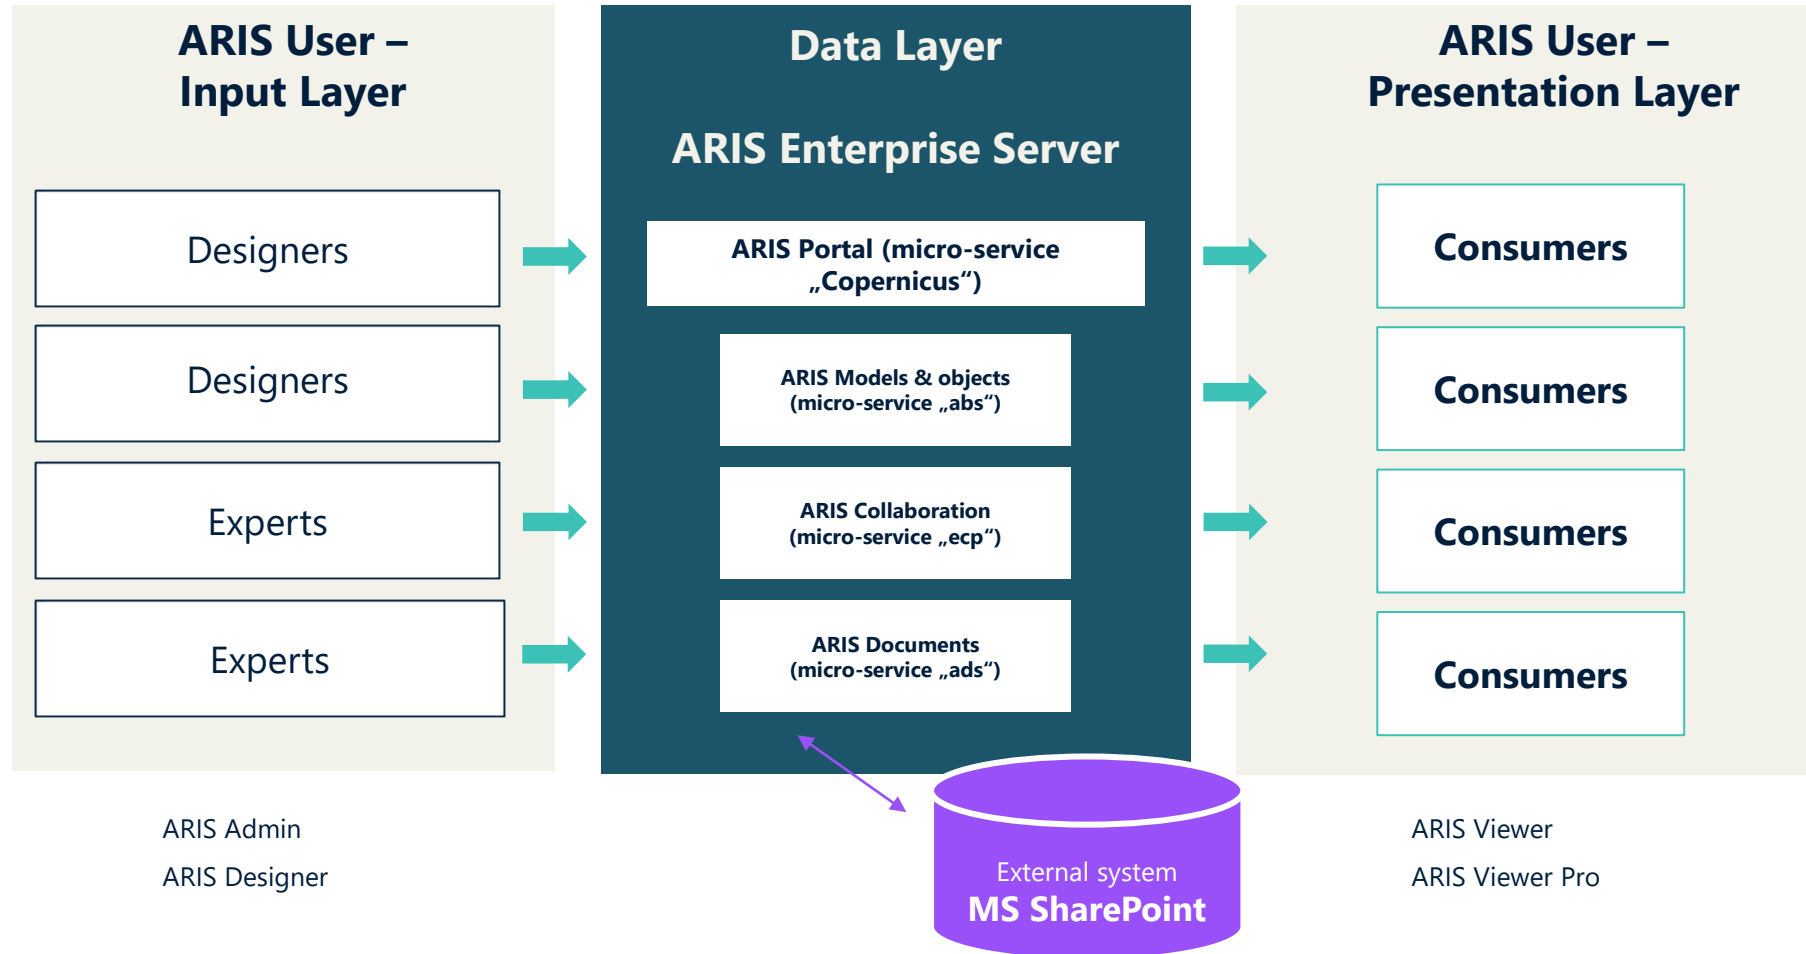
ARIS User – Input Layer

Designers

Designers

Experts

Experts

ARIS Admin

ARIS Designer

Data Layer

ARIS Enterprise Server

ARIS Portal (micro-service „Copernicus“)

ARIS Models & objects (micro-service „abs“)

ARIS Collaboration (micro-service „ecp“)

ARIS Documents (micro-service „ads“)

External system
MS SharePoint

ARIS User – Presentation Layer

Consumers

Consumers

Consumers

Consumers

ARIS Viewer

ARIS Viewer Pro